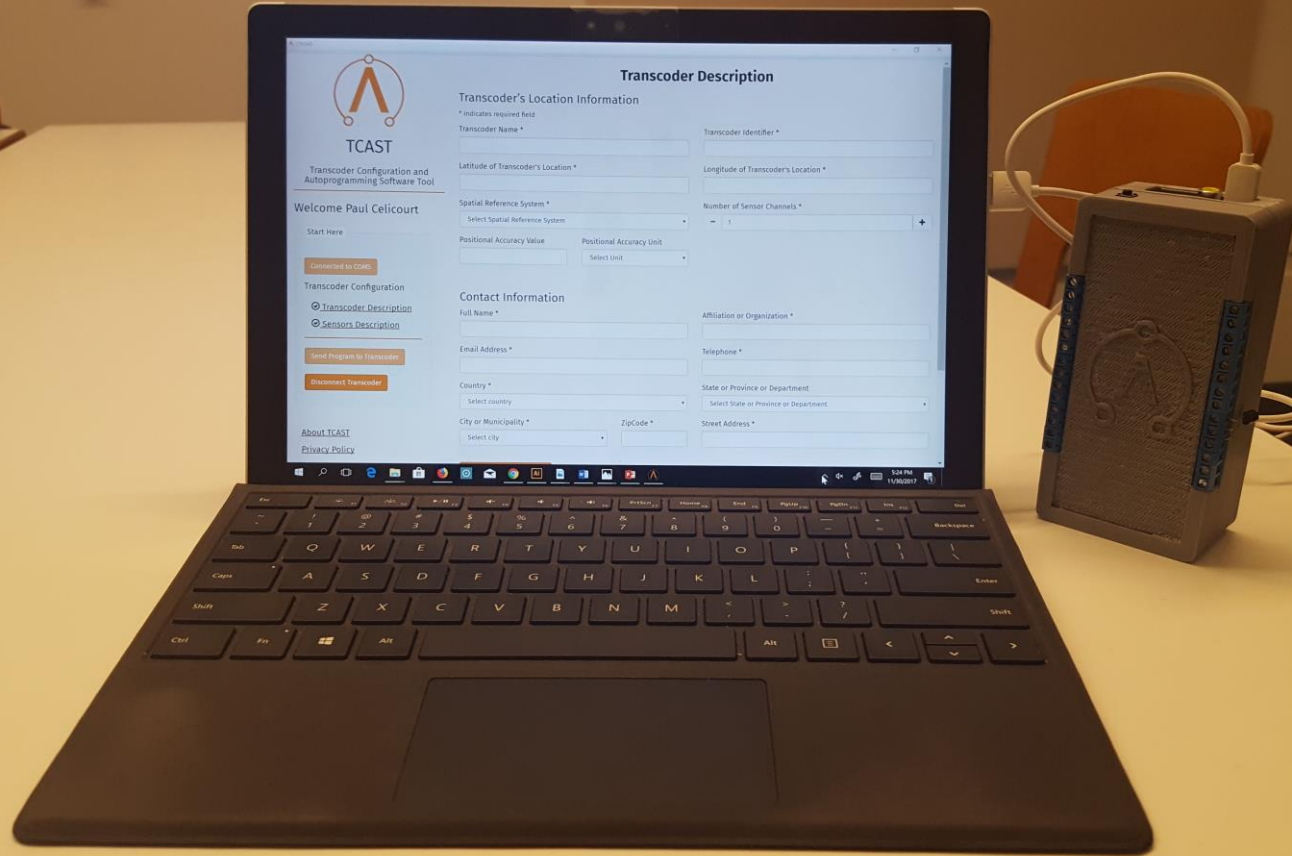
TCAST

Transcoder Configuration and Autoprogramming Software Tool

Welcome Paul Celicourt

Start Here

Connected to COM5

Transcoder Configuration

Transcoder Description

Sensors Description

Send Program to Transcoder

Disconnect Transcoder

About TCAST

Privacy Policy

Transcoder Description

Transcoder's Location Information

* indicates required field

Transcoder Name *

Transcoder Identifier *

Latitude of Transcoder's Location *

Longitude of Transcoder's Location *

Spatial Reference System *

Select Spatial Reference System

Number of Sensor Channels *

− 1 +

Positional Accuracy Value

Positional Accuracy Unit

Select Unit

Contact Information

Full Name *

Affiliation or Organization *

Email Address *

Telephone *

Country *

Select country

State or Province or Department

Select State or Province or Department

City or Municipality *

Select city

ZipCode *

Street Address *

5:24 PM
11/30/2017

Esc Prtscn Home End PgUp PgDn Ins Del
~ ` ! 1 @ 2 # 3 $ 4 % 5 ^ 6 & 7 * 8 ( 9 ) 0 — - + = Backspace
Tab Q W E R T Y U I O P { [ } ] | \
Caps A S D F G H J K L : ; " '
Enter
Shift Z X C V B N M < , > . ? / Shift
Ctrl Fn Alt Alt < >